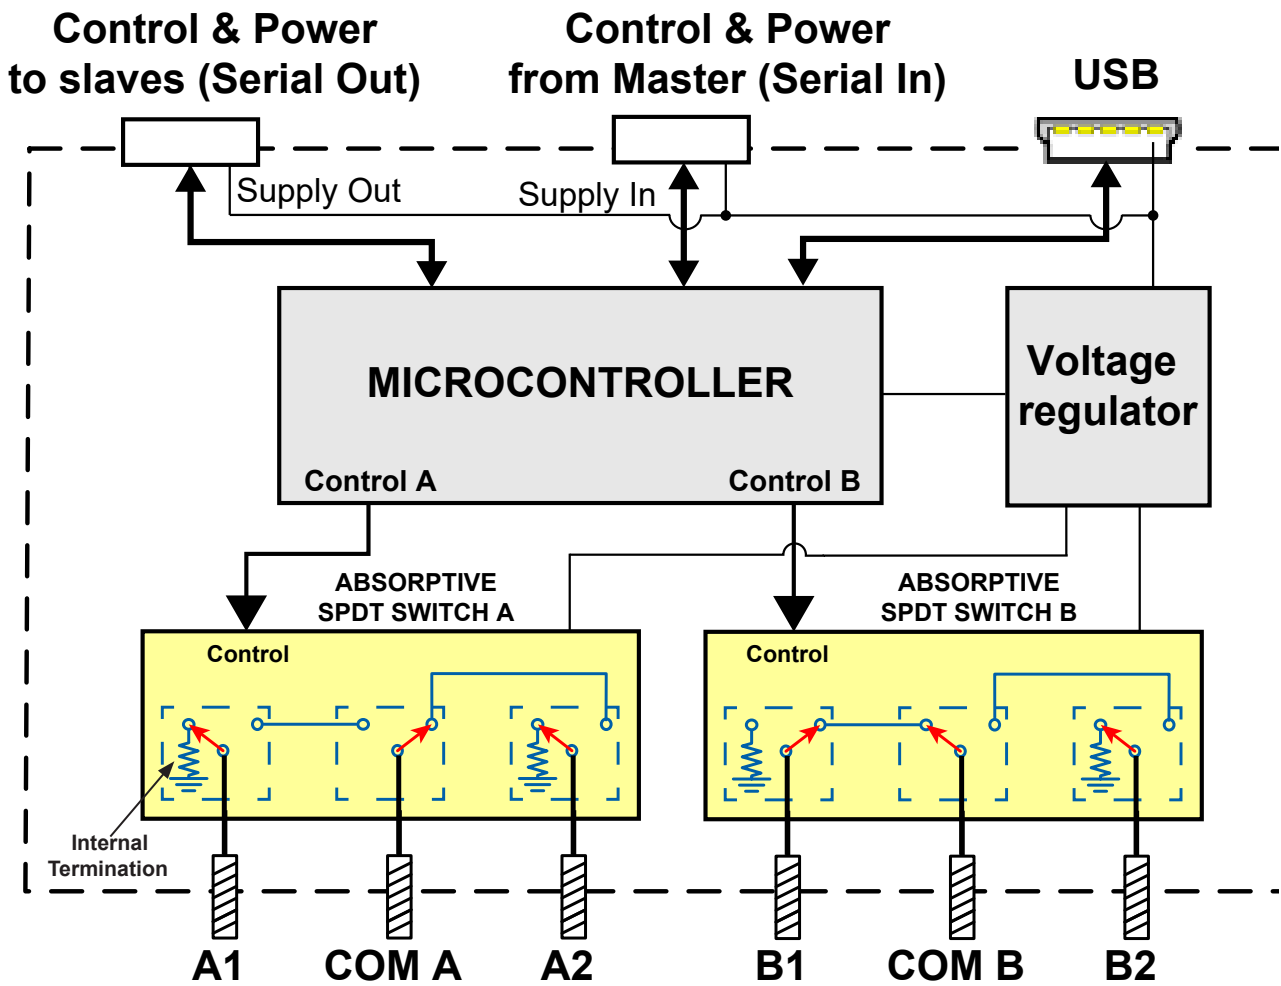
Control & Power to slaves (Serial Out)

Control & Power from Master (Serial In)

USB

Supply Out

Supply In

MICROCONTROLLER

Control A

Control B

Voltage regulator

ABSORPTIVE SPDT SWITCH A

ABSORPTIVE SPDT SWITCH B

Control

Control

Internal Termination

A1

COM A

A2

B1

COM B

B2